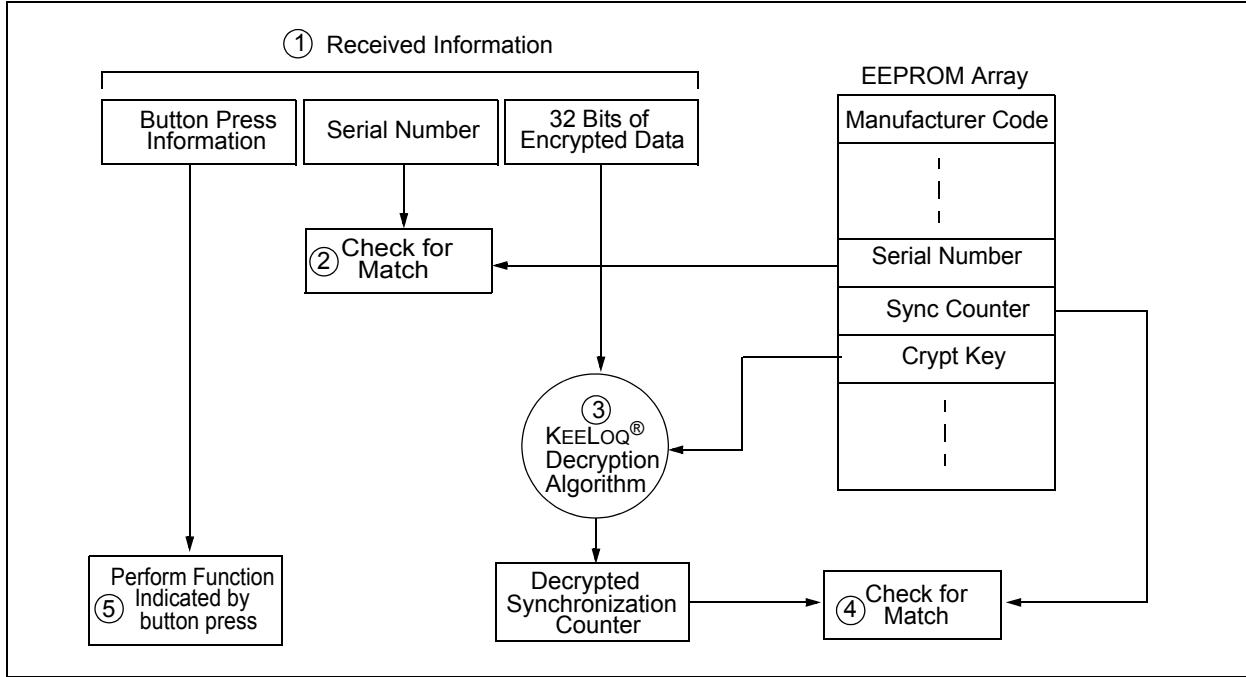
① Received Information

Button Press Information

Serial Number

32 Bits of Encrypted Data

EEPROM Array

Manufacturer Code

Serial Number

Sync Counter

Crypt Key

② Check for Match

③ KEELOQ® Decryption Algorithm

Decrypted Synchronization Counter

④ Check for Match

⑤ Perform Function Indicated by button press